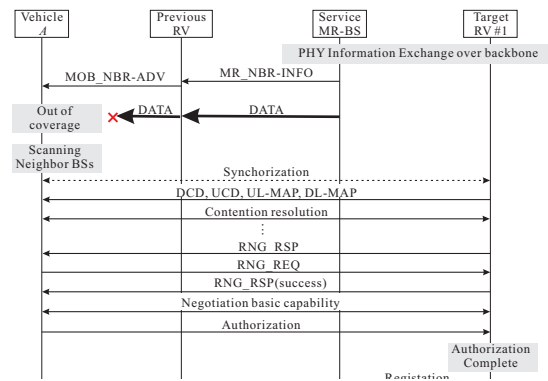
Vehicle
A

Previous
RV

Service
MR-BS

Target
RV #1

PHY Information Exchange over backbone

MOB_NBR-ADV

MR_NBR-INFO

Out of
coverage

DATA

DATA

Scanning
Neighbor BSs

Synchorization

DCD, UCD, UL-MAP, DL-MAP

Contention resolution

⋮

RNG_RSP

RNG_REQ

RNG_RSP(success)

Negotiation basic capability

Authorization

Authorization
Complete

Registation